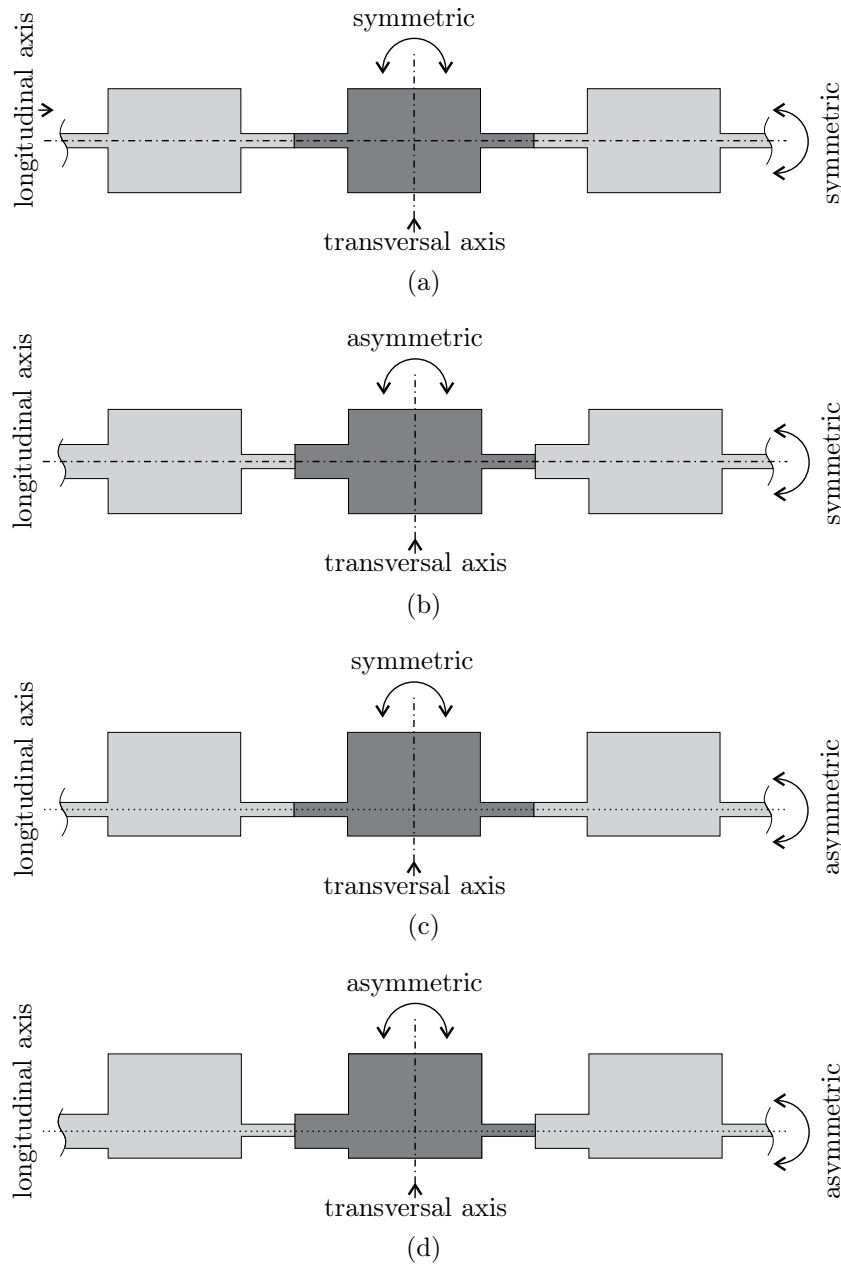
symmetric
longitudinal axis
symmetric
transversal axis
(a)

asymmetric
longitudinal axis
symmetric
transversal axis
(b)

symmetric
longitudinal axis
asymmetric
transversal axis
(c)

asymmetric
longitudinal axis
asymmetric
transversal axis
(d)